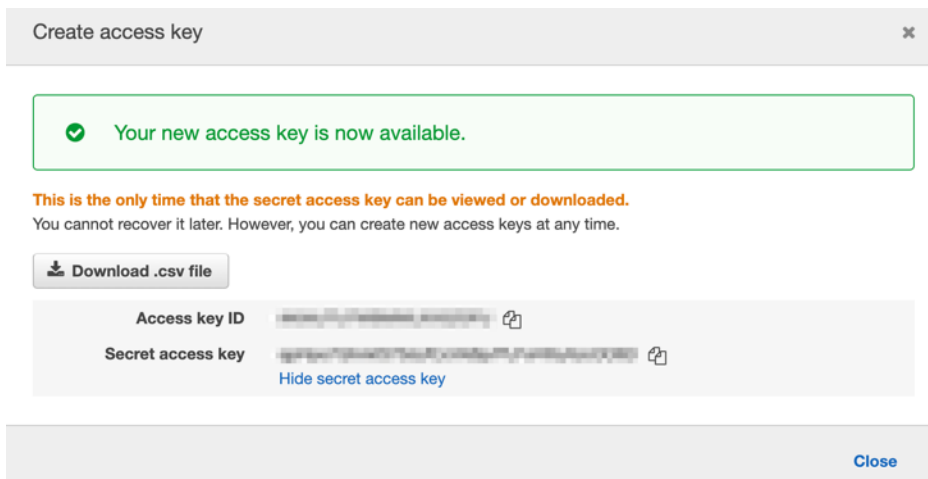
Create access key

×

Your new access key is now available.

This is the only time that the secret access key can be viewed or downloaded.
You cannot recover it later. However, you can create new access keys at any time.

Download .csv file

| | |
|---|---|
| Access key ID | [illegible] |
| Secret access key | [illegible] |
| | Hide secret access key |

Close